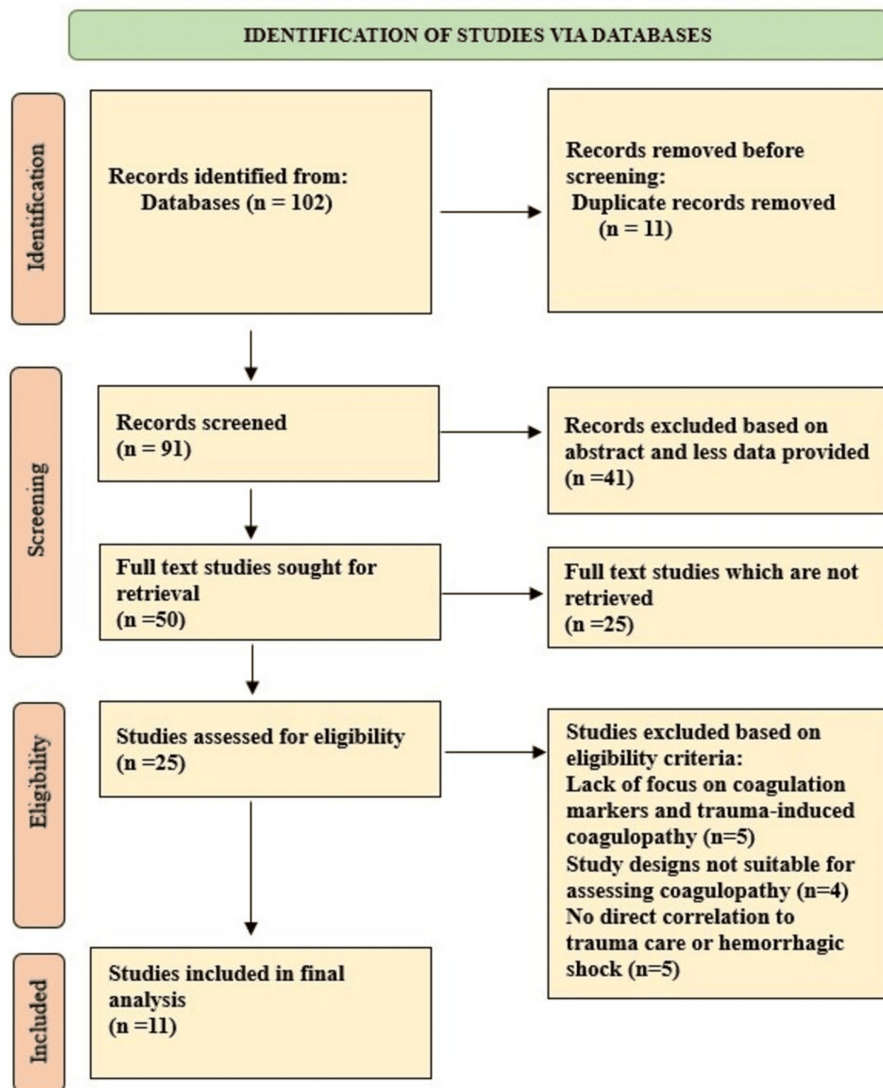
IDENTIFICATION OF STUDIES VIA DATABASES

Identification

Records identified from:
Databases (n = 102)

Records removed before screening:
Duplicate records removed
(n = 11)

Screening

Records screened
(n = 91)

Records excluded based on abstract and less data provided
(n =41)

Full text studies sought for retrieval
(n =50)

Full text studies which are not retrieved
(n =25)

Eligibility

Studies assessed for eligibility
(n =25)

Studies excluded based on eligibility criteria:
Lack of focus on coagulation markers and trauma-induced coagulopathy (n=5)
Study designs not suitable for assessing coagulopathy (n=4)
No direct correlation to trauma care or hemorrhagic shock (n=5)

Included

Studies included in final analysis
(n =11)